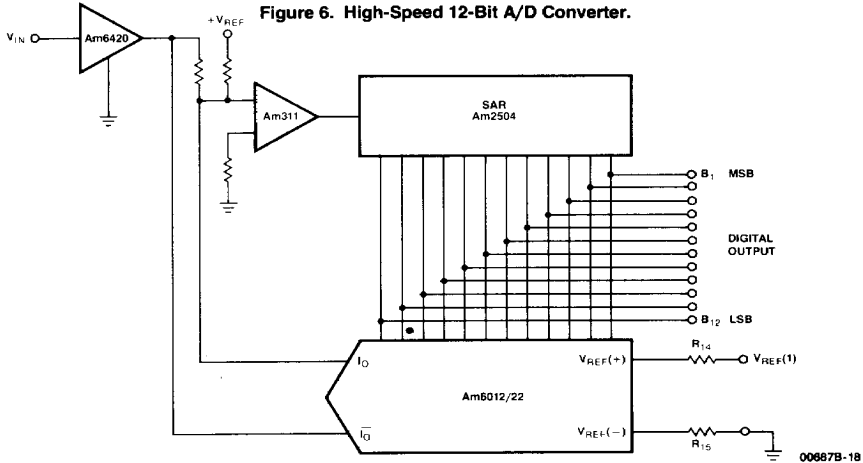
Figure 6. High-Speed 12-Bit A/D Converter.

$V_{IN}$

Am6420

$+V_{REF}$

Am311

SAR
Am2504

$B_1$ MSB

DIGITAL
OUTPUT

$B_{12}$ LSB

$I_O$

$\overline{I_O}$

Am6012/22

$V_{REF}(+)$

$V_{REF}(-)$

$R_{14}$

$V_{REF}(1)$

$R_{15}$

00687B-18